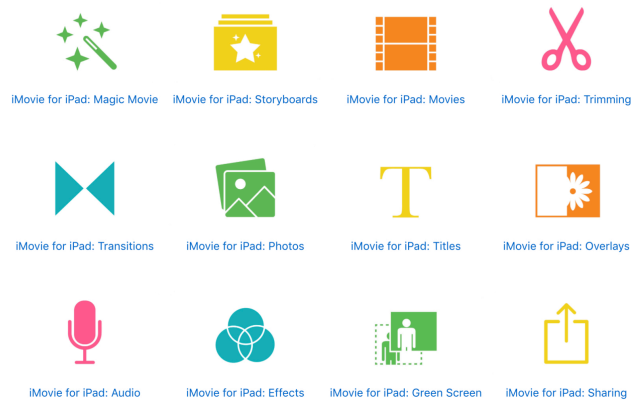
iMovie for iPad: Magic Movie

iMovie for iPad: Storyboards

iMovie for iPad: Movies

iMovie for iPad: Trimming

iMovie for iPad: Transitions

iMovie for iPad: Photos

T

iMovie for iPad: Titles

iMovie for iPad: Overlays

iMovie for iPad: Audio

iMovie for iPad: Effects

iMovie for iPad: Green Screen

iMovie for iPad: Sharing